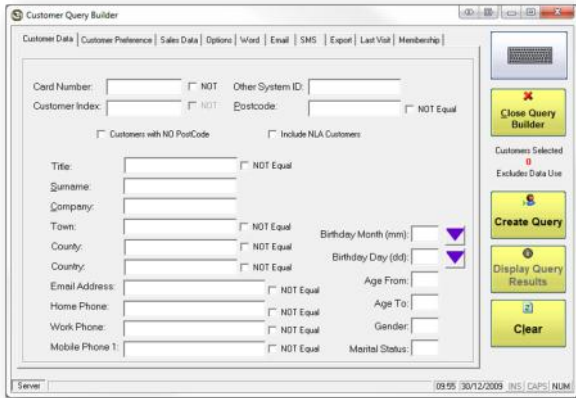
Customer Query Builder

Customer Data | Customer Preference | Sales Data | Options | Word | Email | SMS | Export | Last Visit | Membership

Card Number: NOT Other System ID:
Customer Index: NOT Postcode: NOT Equal

Customers with NO PostCode
Include NLA Customers

Title: NOT Equal
Surname:
Company:
Town: NOT Equal
County: NOT Equal
Country: NOT Equal
Email Address: NOT Equal
Home Phone: NOT Equal
Work Phone: NOT Equal
Mobile Phone 1: NOT Equal

Birthday Month (mm):
Birthday Day (dd):
Age From:
Age To:
Gender:
Marital Status:

Close Query Builder

Customers Selected
0
Excludes Data Use

Create Query

Display Query Results

Clear

Server
09:55 30/12/2009 INS CAPS NUM